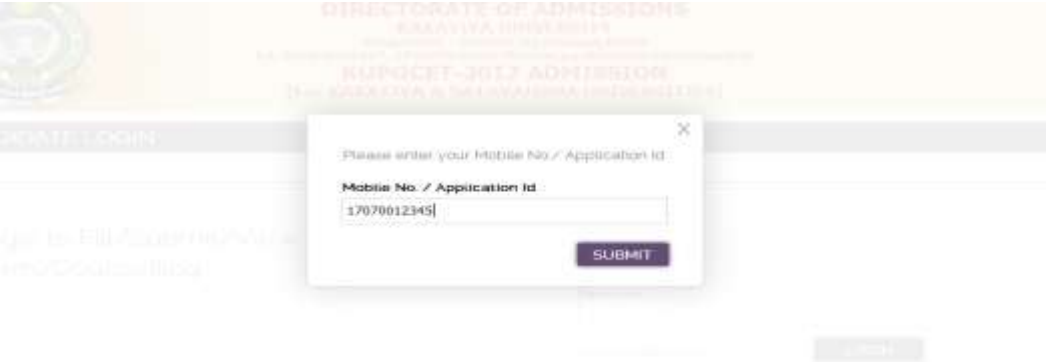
DIRECTORATE OF ADMISSIONS
KAKATIYA UNIVERSITY
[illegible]
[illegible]
KUPGCET-2017 ADMISSION
[for KAKATIYA & SATAVAHANA UNIVERSITIES]

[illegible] LOGIN

×

Please enter your Mobile No / Application Id

Mobile No. / Application Id

17070012345

SUBMIT

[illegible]

LOGIN